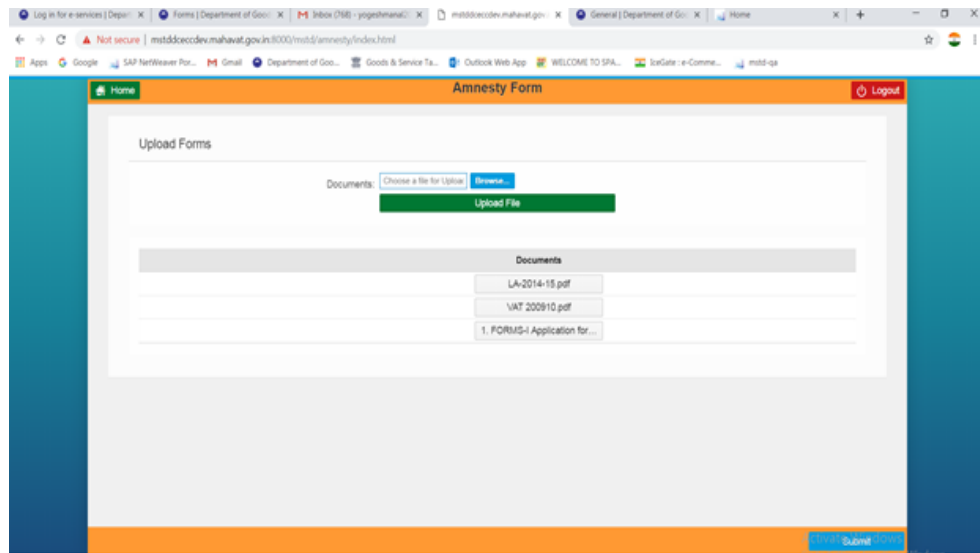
Log in for e-services | Depar × | Forms | Department of Good × | Inbox (768) - yogeshmana × | mstddceccdev.mahavat.gov.i × | General | Department of Goo × | Home × | +

Not secure | mstddceccdev.mahavat.gov.in:8000/mstd/amnesty/index.html

Apps Google SAP NetWeaver Por... Gmail Department of Goo... Goods & Service Ta... Outlook Web App WELCOME TO SPA... IceGate : e-Comme... mstd-qa

Home

Amnesty Form

Logout

Upload Forms

Documents: Choose a file for Upload Browse...

Upload File

| Documents |
|---|
| LA-2014-15.pdf |
| VAT 200910.pdf |
| 1. FORMS-I Application for... |

Submit

ctivate Windows